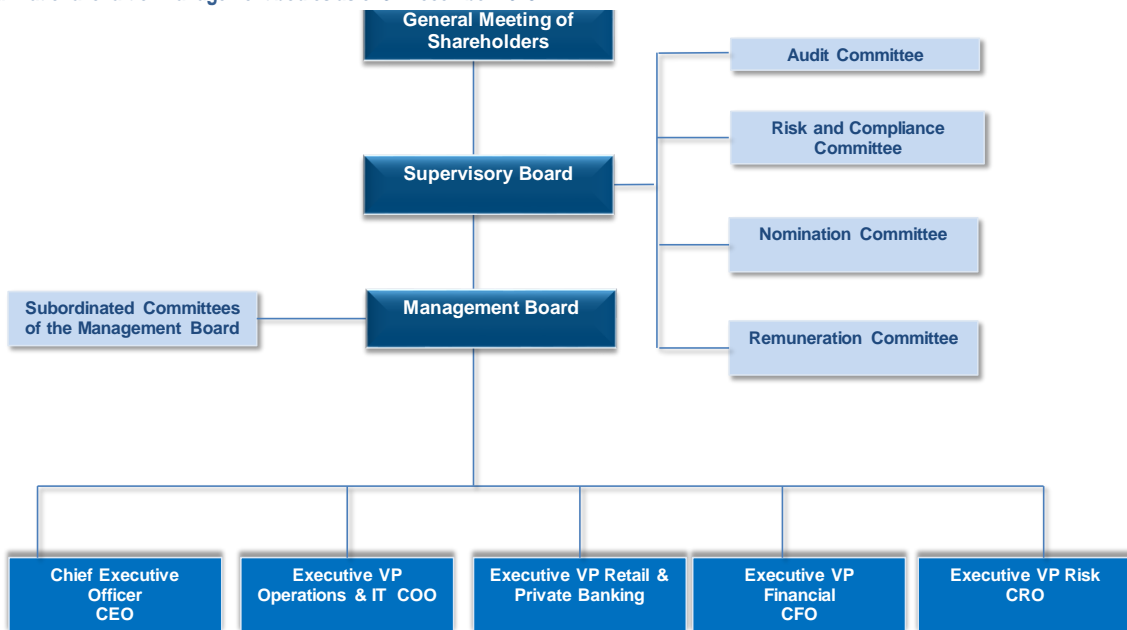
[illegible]

General Meeting of Shareholders

Audit Committee

Risk and Compliance Committee

Supervisory Board

Nomination Committee

Subordinated Committees of the Management Board

Management Board

Remuneration Committee

Chief Executive Officer CEO

Executive VP Operations & IT COO

Executive VP Retail & Private Banking

Executive VP Financial CFO

Executive VP Risk CRO